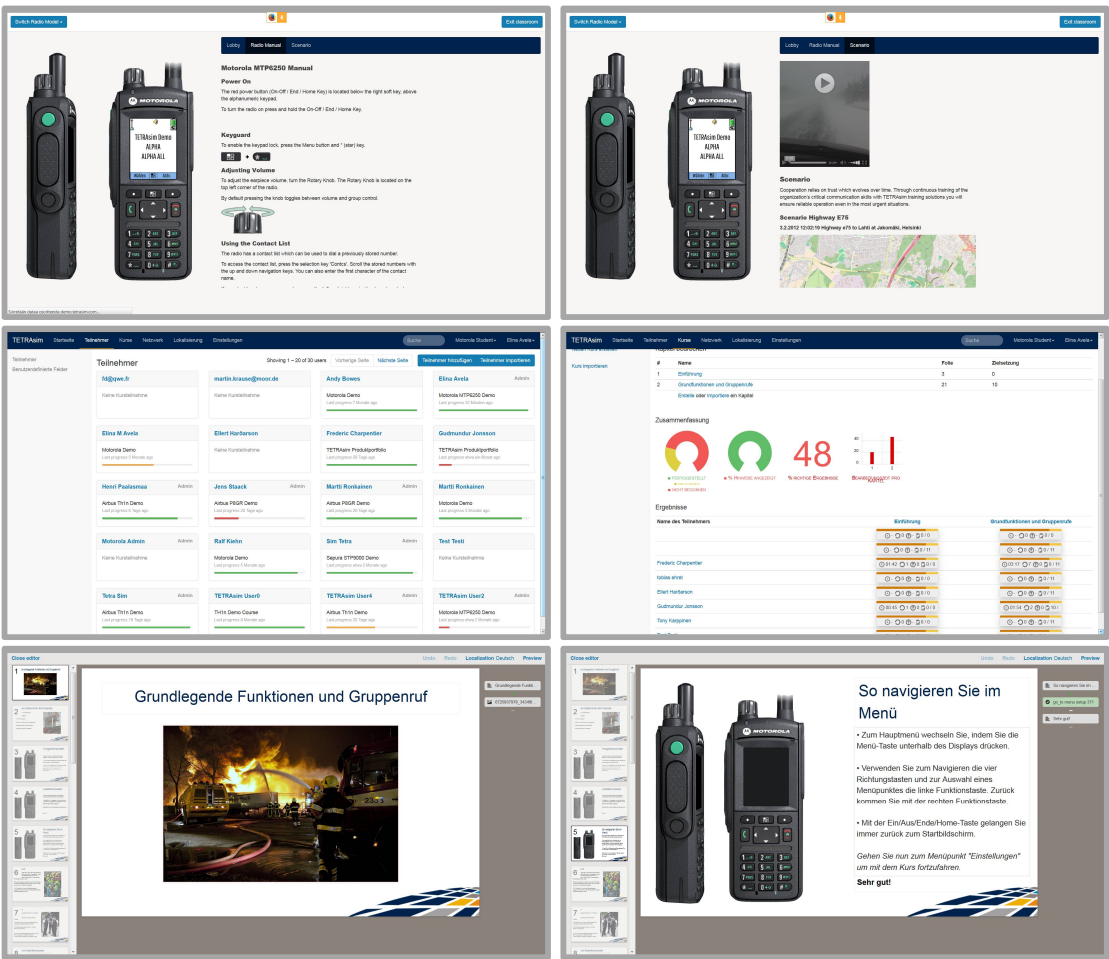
Switch Radio Model ▾

Exit classroom

Lobby | Radio Manual | Scenario

Motorola MTP6250 Manual

Power On

The red power button (On-Off / End / Home Key) is located below the right soft key, above the alphanumeric keypad.

To turn the radio on press and hold the On-Off / End / Home Key.

Keyguard

To enable the keypad lock, press the Menu button and * (star) key.

Adjusting Volume

To adjust the earpiece volume, turn the Rotary Knob. The Rotary Knob is located on the top left corner of the radio.

By default pressing the knob toggles between volume and group control.

Using the Contact List

The radio has a contact list which can be used to dial a previously stored number.

To access the contact list, press the selection key 'Contcs'. Scroll the stored numbers with the up and down navigation keys. You can also enter the first character of the contact name.

TETRAsim Demo
ALPHA
ALPHA ALL

MOTOROLA

Switch Radio Model ▾

Exit classroom

Lobby | Radio Manual | Scenario

Scenario

Cooperation relies on trust which evolves over time. Through continuous training of the organization's critical communication skills with TETRAsim training solutions you will ensure reliable operation even in the most urgent situations.

Scenario Highway E75

3.2.2012 12:02:19 Highway e75 to Lahti at Jakomäki, Helsinki

TETRAsim | Startseite | Teilnehmer | Kurse | Netzwerk | Lokalisierung | Einstellungen | Suche | Motorola Student ▾ | Elina Avela ▾

Teilnehmer
Benutzerdefinierte Felder

Teilnehmer

Showing 1 – 20 of 30 users | Vorherige Seite | Nächste Seite | Teilnehmer hinzufügen | Teilnehmer importieren

| | | | |
|---|---|---|---|
| fd@qwe.fr<br>Keine Kursteilnahme | martin.krause@moor.de<br>Keine Kursteilnahme | Andy Bowes<br>Motorola Demo<br>Last progress 7 Monate ago | Elina Avela Admin<br>Motorola MTP6250 Demo<br>Last progress 50 Sekunden ago |
| Elina M Avela<br>Motorola Demo<br>Last progress 3 Monate ago | Ellert Harðarson<br>Keine Kursteilnahme | Frederic Charpentier<br>TETRAsim Produktportfolio<br>Last progress 20 Tage ago | Gudmundur Jonsson<br>TETRAsim Produktportfolio<br>Last progress etwa ein Monat ago |
| Henri Paalasmaa Admin<br>Airbus THr1n Demo<br>Last progress 6 Tage ago | Jens Staack Admin<br>Airbus P8GR Demo<br>Last progress 7 Tage ago | Martti Ronkainen Admin<br>Airbus P8GR Demo<br>Last progress 20 Tage ago | Martti Ronkainen<br>Motorola Demo<br>Last progress 3 Monate ago |
| Motorola Admin Admin<br>Keine Kursteilnahme | Ralf Kiehn<br>Motorola Demo<br>Last progress 5 Monate ago | Sim Tetra Admin<br>Sepura STP9000 Demo<br>Last progress etwa 2 Monate ago | Test Testi<br>Keine Kursteilnahme |
| Tetra Sim Admin<br>Airbus THr1n Demo<br>Last progress 19 Tage ago | TETRAsim User0<br>TH1n Demo Course<br>Last progress 8 Monate ago | TETRAsim User4 Admin<br>Airbus THr1n Demo<br>Last progress 20 Tage ago | TETRAsim User2 Admin<br>Motorola MTP6250 Demo<br>Last progress etwa 2 Monate ago |

TETRAsim | Startseite | Teilnehmer | Kurse | Netzwerk | Lokalisierung | Einstellungen | Suche | Motorola Student ▾ | Elina Avela ▾

Kurs importieren

| # | Name | Folie | Zielsetzung |
|---|---|---|---|
| 1 | Einführung | 3 | 0 |
| 2 | Grundfunktionen und Gruppenrufe | 21 | 10 |

Erstelle oder importiere ein Kapitel

Zusammenfassung

48

% richtige Ergebnisse

Ergebnisse

| Name des Teilnehmers | Einführung | Grundfunktionen und Gruppenrufe |
|---|---|---|
| Frederic Charpentier | | |
| tobias ehret | | |
| Ellert Harðarson | | |
| Gudmundur Jonsson | | |
| Tony Karppinen | | |

Close editor | Undo | Redo | Localization Deutsch | Preview

Grundlegende Funktionen und Gruppenruf

Grundlegende Funkti...

Close editor | Undo | Redo | Localization Deutsch | Preview

So navigieren Sie im Menü

• Zum Hauptmenü wechseln Sie, indem Sie die Menü-Taste unterhalb des Displays drücken.

• Verwenden Sie zum Navigieren die vier Richtungstasten und zur Auswahl eines Menüpunktes die linke Funktionstaste. Zurück kommen Sie mit der rechten Funktionstaste.

• Mit der Ein/Aus/Ende/Home-Taste gelangen Sie immer zurück zum Startbildschirm.

Gehen Sie nun zum Menüpunkt "Einstellungen" um mit dem Kurs fortzufahren.

Sehr gut!

So navigieren Sie im...

Sehr gut!